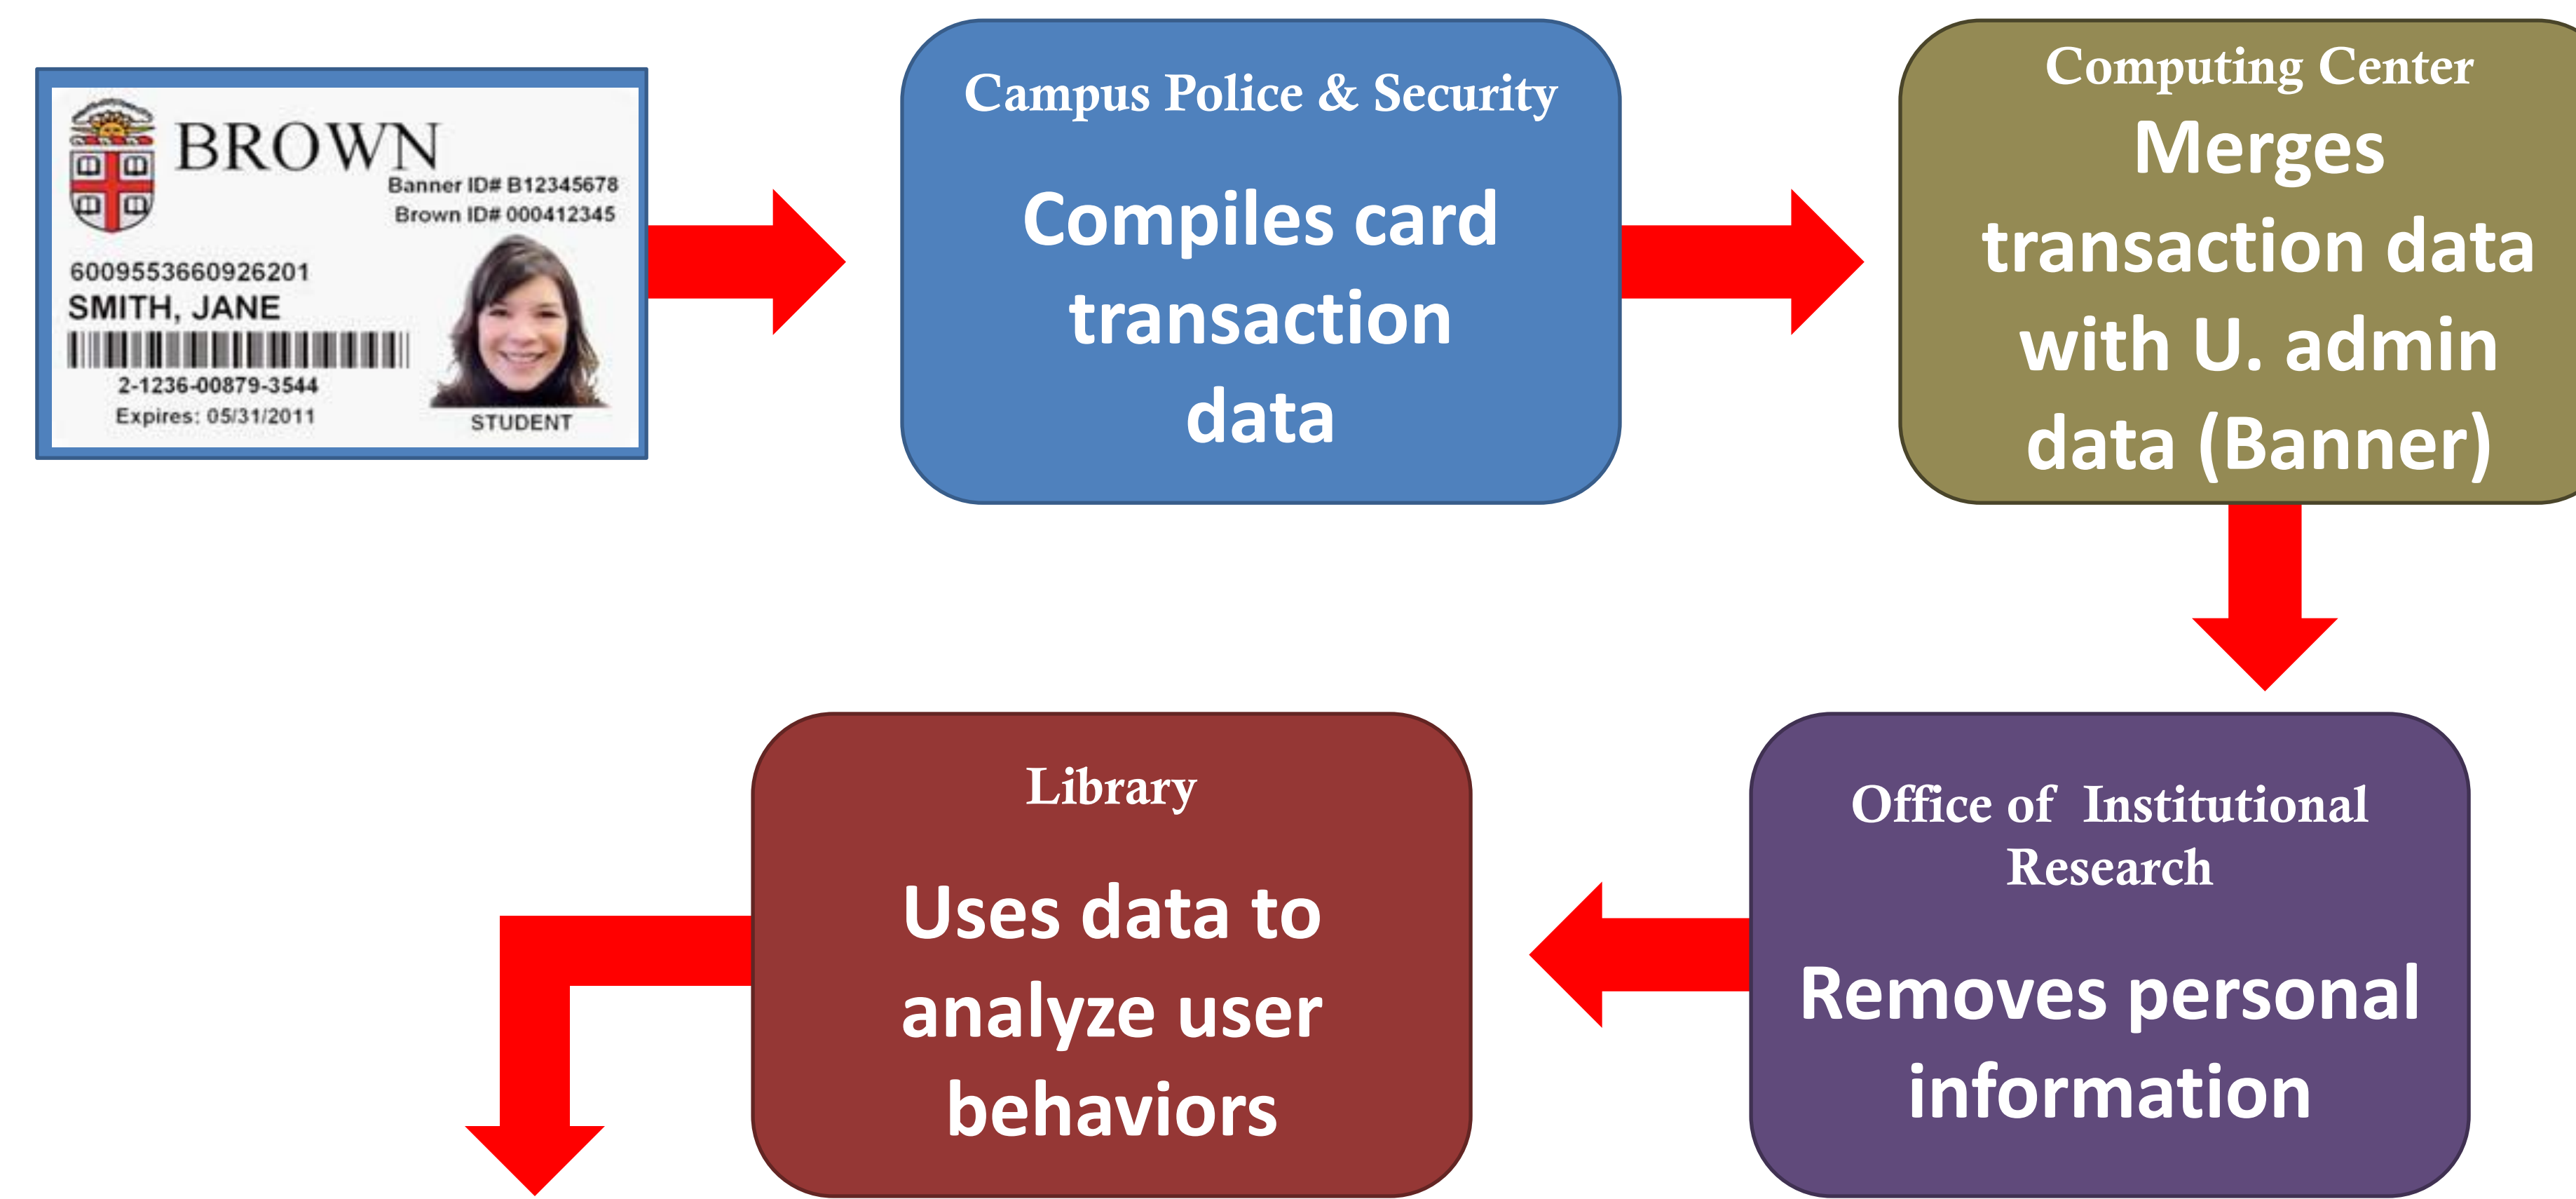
BROWN
Banner ID# B12345678
Brown ID# 000412345
6009553660926201
SMITH, JANE
2-1236-00879-3544
Expires: 05/31/2011
STUDENT

Campus Police & Security
Compiles card transaction data

Computing Center
Merges transaction data with U. admin data (Banner)

Office of Institutional Research
Removes personal information

Library
Uses data to analyze user behaviors